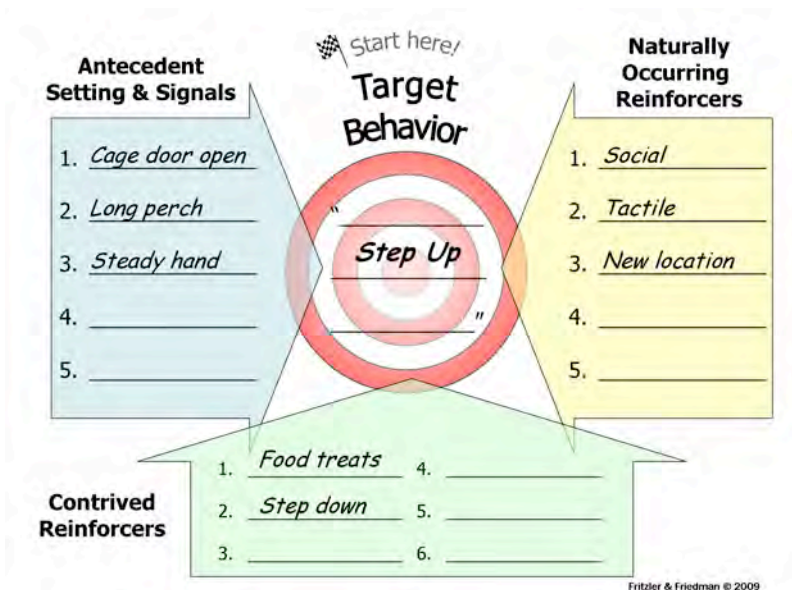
Start here!

Target Behavior

Antecedent Setting & Signals

1. Cage door open
2. Long perch
3. Steady hand
4. 
5. 

" Step Up "

Naturally Occurring Reinforcers

1. Social
2. Tactile
3. New location
4. 
5. 

Contrived Reinforcers

1. Food treats
2. Step down
3. 
4. 
5. 
6. 

Fritzler & Friedman © 2009